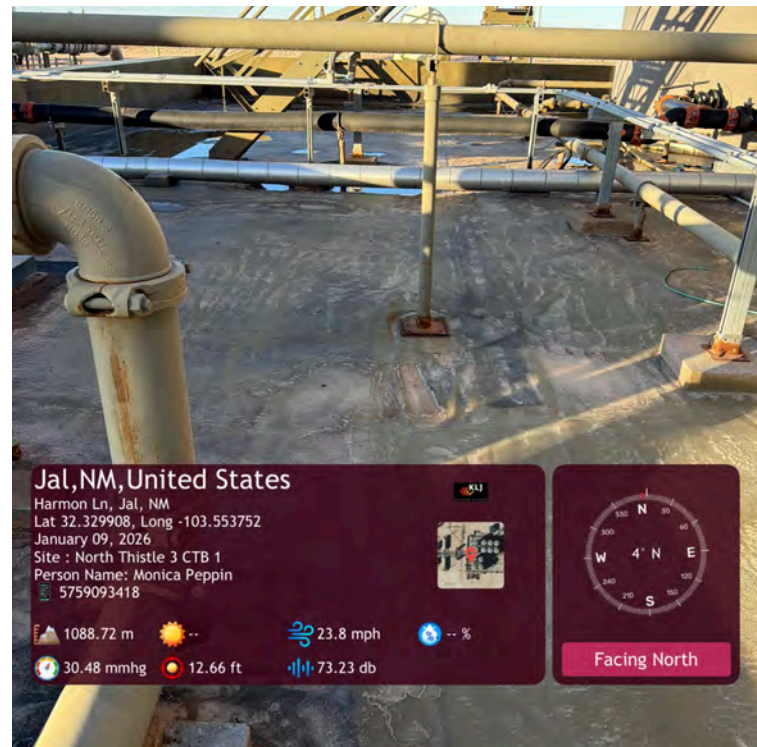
Jal,NM,United States
Harmon Ln, Jal, NM
Lat 32.329908, Long -103.553752
January 09, 2026
Site : North Thistle 3 CTB 1
Person Name: Monica Peppin
5759093418

KLJ

1088.72 m
--
23.8 mph
-- %
30.48 mmhg
12.66 ft
73.23 db

N
330
30
60
W
4° N
E
120
240
150
210
S

Facing North